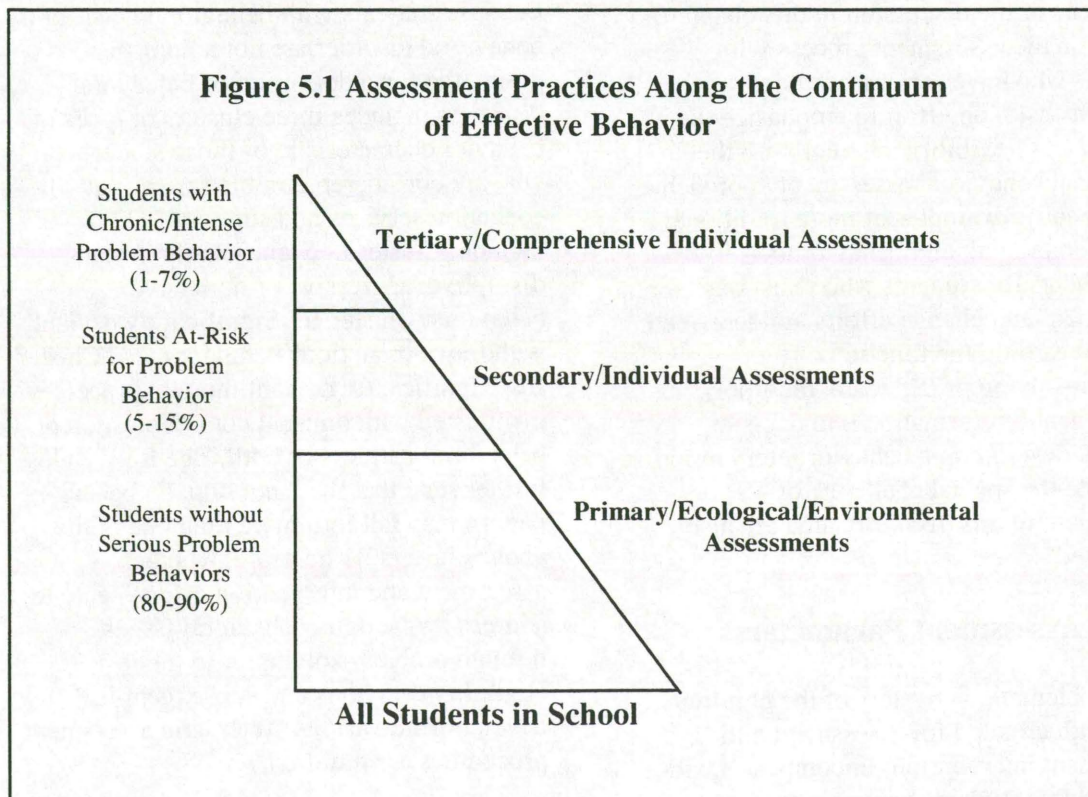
Figure 5.1 Assessment Practices Along the Continuum of Effective Behavior

Students with Chronic/Intense Problem Behavior (1-7%)

Tertiary/Comprehensive Individual Assessments

Students At-Risk for Problem Behavior (5-15%)

Secondary/Individual Assessments

Students without Serious Problem Behaviors (80-90%)

Primary/Ecological/Environmental Assessments

All Students in School